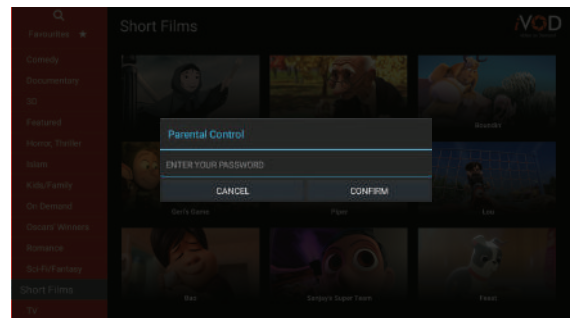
Favourites ★
Comedy
Documentary
3D
Featured
Horror, Thriller
Islam
Kids/Family
On Demand
Oscars Winners
Romance
Sci-Fi/Fantasy
Short Films
TV

Short Films

VOD

Parental Control
ENTER YOUR PASSWORD
CANCEL
CONFIRM

Brandt
Geri's Game
Piper
Lou
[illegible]
Sanjay's Super Team
Feast